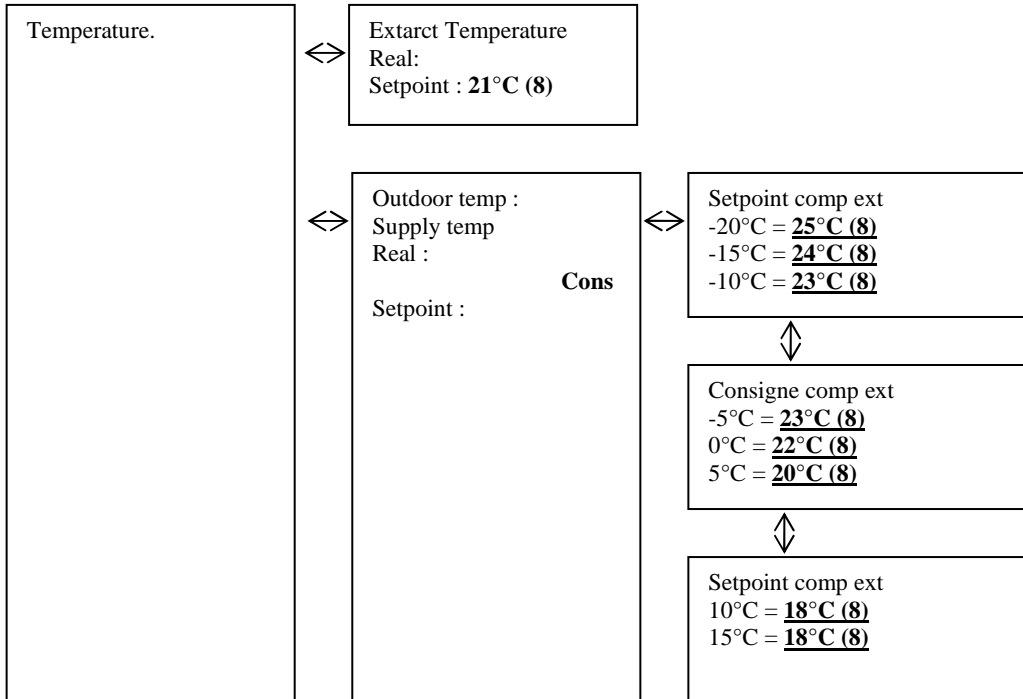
Temperature.

Extarct Temperature
Real:
Setpoint : **21°C (8)**

Outdoor temp :
Supply temp
Real :
**Cons**
Setpoint :

Setpoint comp ext
-20°C = **25°C (8)**
-15°C = **24°C (8)**
-10°C = **23°C (8)**

Consigne comp ext
-5°C = **23°C (8)**
0°C = **22°C (8)**
5°C = **20°C (8)**

Setpoint comp ext
10°C = **18°C (8)**
15°C = **18°C (8)**